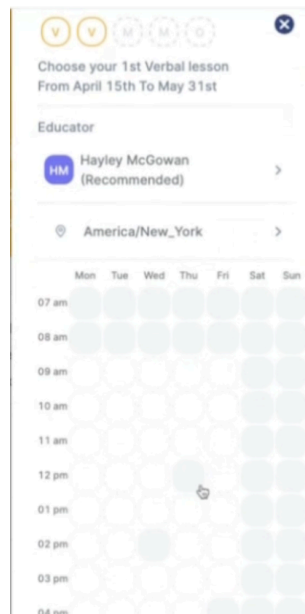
V V M M O

Choose your 1st Verbal lesson
From April 15th To May 31st

Educator

HM Hayley McGowan (Recommended)

America/New_York

| | Mon | Tue | Wed | Thu | Fri | Sat | Sun |
|---|---|---|---|---|---|---|---|
| 07 am | | | | | | | |
| 08 am | | | | | | | |
| 09 am | | | | | | | |
| 10 am | | | | | | | |
| 11 am | | | | | | | |
| 12 pm | | | | | | | |
| 01 pm | | | | | | | |
| 02 pm | | | | | | | |
| 03 pm | | | | | | | |
| 04 pm | | | | | | | |